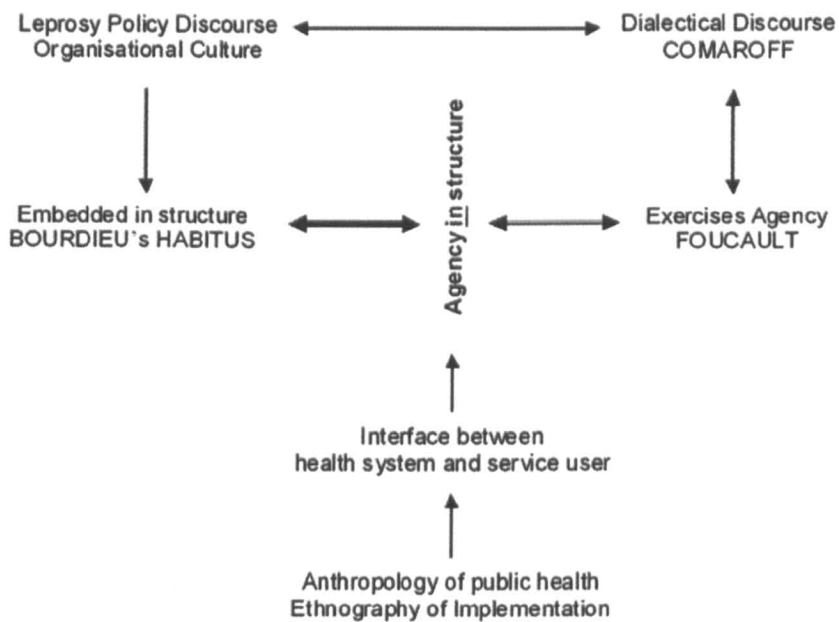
Leprosy Policy Discourse
Organisational Culture

Dialectical Discourse
COMAROFF

Embedded in structure
BOURDIEU`s HABITUS

Agency in structure

Exercises Agency
FOUCAULT

Interface between
health system and service user

Anthropology of public health
Ethnography of Implementation